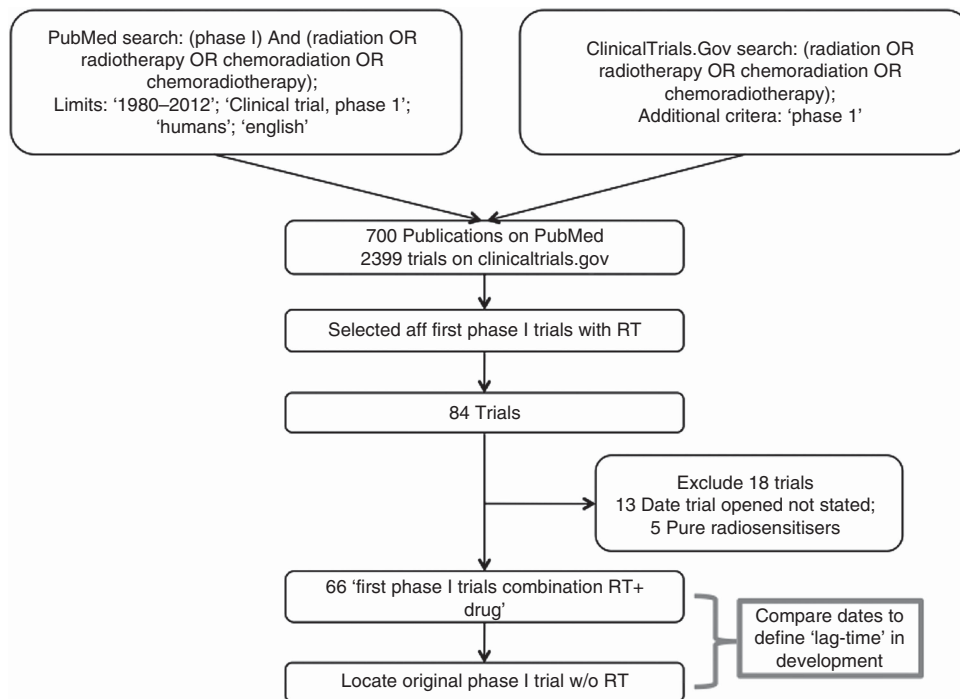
PubMed search: (phase I) And (radiation OR radiotherapy OR chemoradiation OR chemoradiotherapy); Limits: '1980–2012'; 'Clinical trial, phase 1'; 'humans'; 'english'

ClinicalTrials.Gov search: (radiation OR radiotherapy OR chemoradiation OR chemoradiotherapy); Additional critera: 'phase 1'

700 Publications on PubMed
2399 trials on clinicaltrials.gov

Selected aff first phase I trials with RT

84 Trials

Exclude 18 trials
13 Date trial opened not stated;
5 Pure radiosensitisers

66 'first phase I trials combination RT+ drug'

Compare dates to define 'lag-time' in development

Locate original phase I trial w/o RT